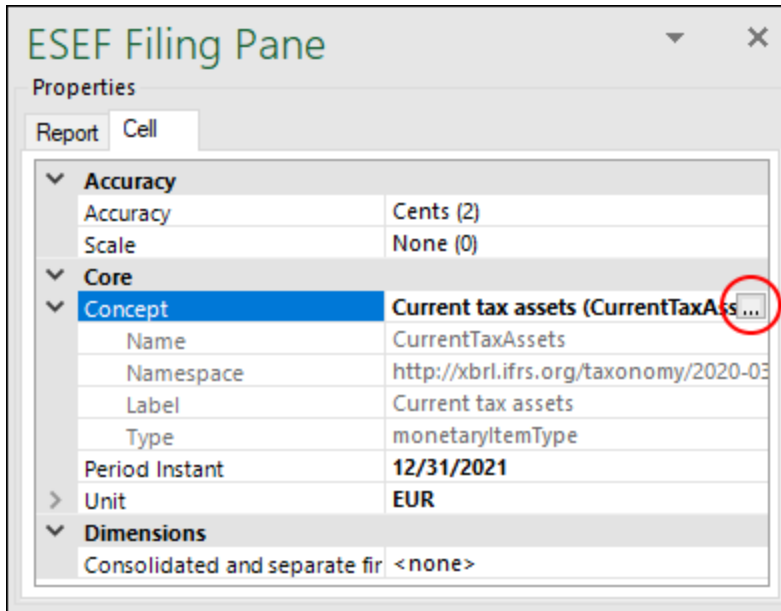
ESEF Filing Pane

Properties

Report Cell

| | |
|---|---|
| Accuracy | |
| Accuracy | Cents (2) |
| Scale | None (0) |
| Core | |
| Concept | Current tax assets (CurrentTaxAss ... |
| Name | CurrentTaxAssets |
| Namespace | http://xbrl.ifrs.org/taxonomy/2020-03 |
| Label | Current tax assets |
| Type | monetaryItemType |
| Period Instant | 12/31/2021 |
| Unit | EUR |
| Dimensions | |
| Consolidated and separate fir | <none> |